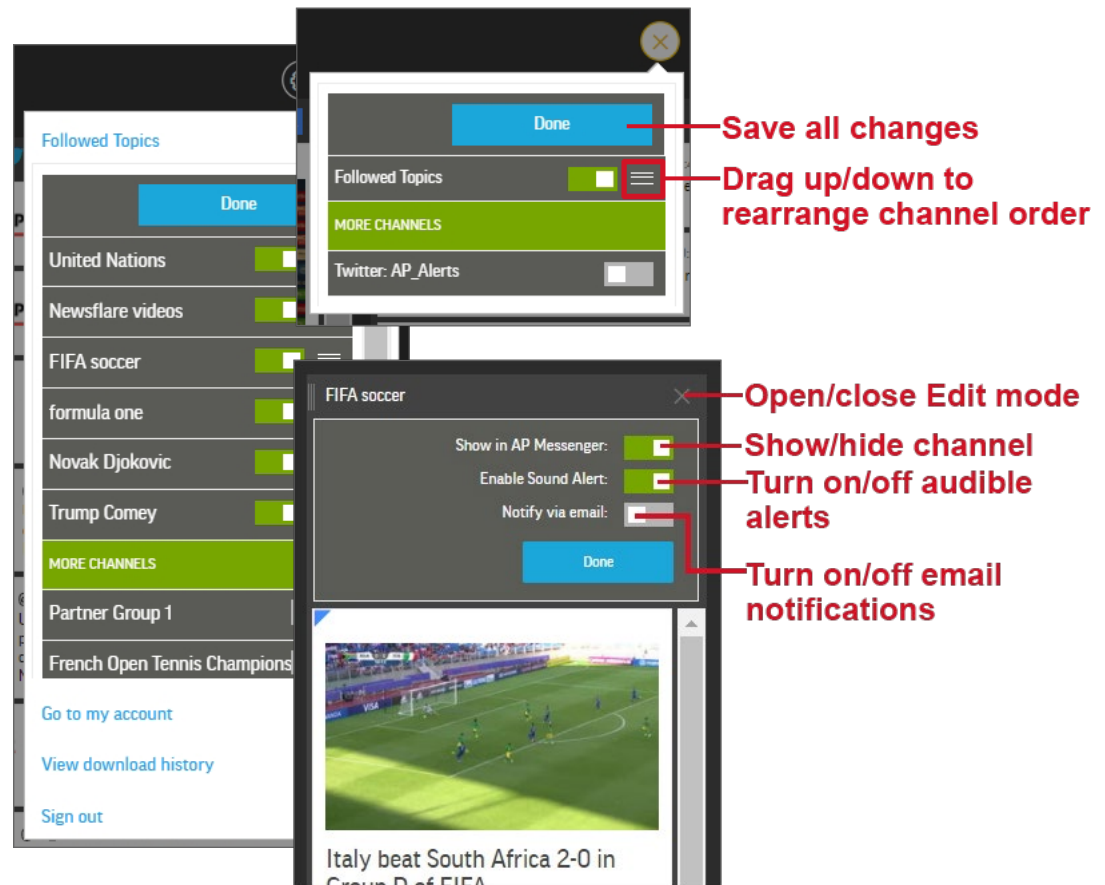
Followed Topics

Done

United Nations

Newsflare videos

FIFA soccer

formula one

Novak Djokovic

Trump Comey

MORE CHANNELS

Partner Group 1

French Open Tennis Champions

Go to my account

View download history

Sign out

Done

Followed Topics

MORE CHANNELS

Twitter: AP_Alerts

Save all changes

Drag up/down to rearrange channel order

FIFA soccer

Show in AP Messenger:

Enable Sound Alert:

Notify via email:

Done

Open/close Edit mode

Show/hide channel

Turn on/off audible alerts

Turn on/off email notifications

Italy beat South Africa 2-0 in Group D of FIFA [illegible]